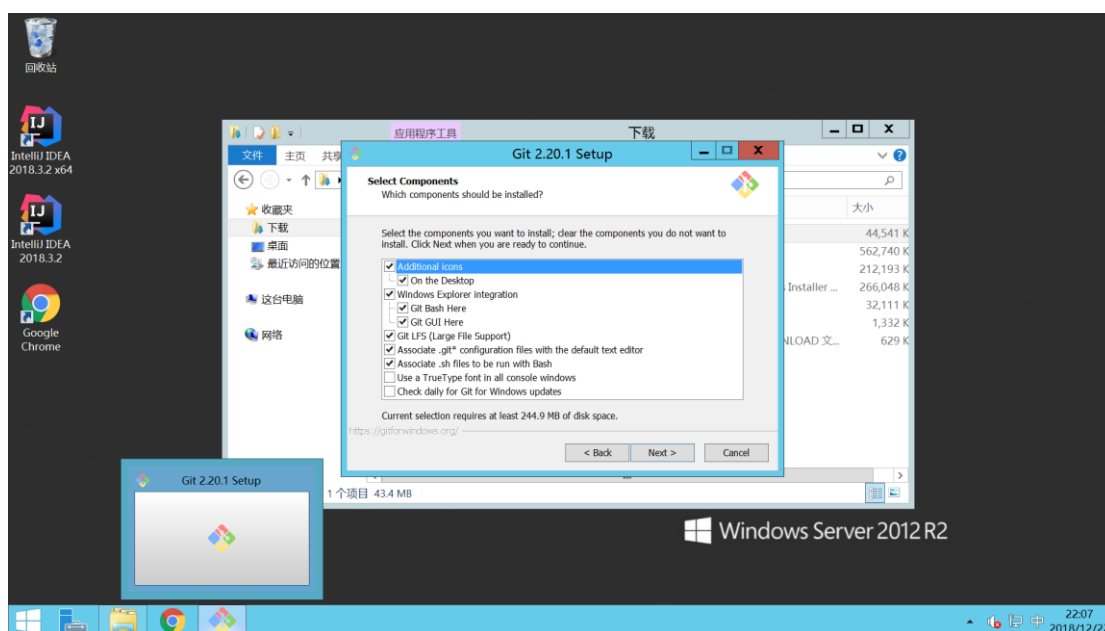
回收站

IntelliJ IDEA 2018.3.2 x64

IntelliJ IDEA 2018.3.2

Google Chrome

应用程序工具

下载

文件 主页 共享

收藏夹
下载
桌面
最近访问的位置

这台电脑

网络

大小
44,541 K
562,740 K
212,193 K
Installer ... 266,048 K
32,111 K
1,332 K
NLOAD 文... 629 K

1 个项目 43.4 MB

Git 2.20.1 Setup

Select Components
Which components should be installed?

Select the components you want to install; clear the components you do not want to install. Click Next when you are ready to continue.

Additional icons
On the Desktop
Windows Explorer integration
Git Bash Here
Git GUI Here
Git LFS (Large File Support)
Associate .git* configuration files with the default text editor
Associate .sh files to be run with Bash
Use a TrueType font in all console windows
Check daily for Git for Windows updates

Current selection requires at least 244.9 MB of disk space.

https://gitforwindows.org/

< Back
Next >
Cancel

Git 2.20.1 Setup

Windows Server 2012 R2

中
22:07
2018/12/2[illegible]